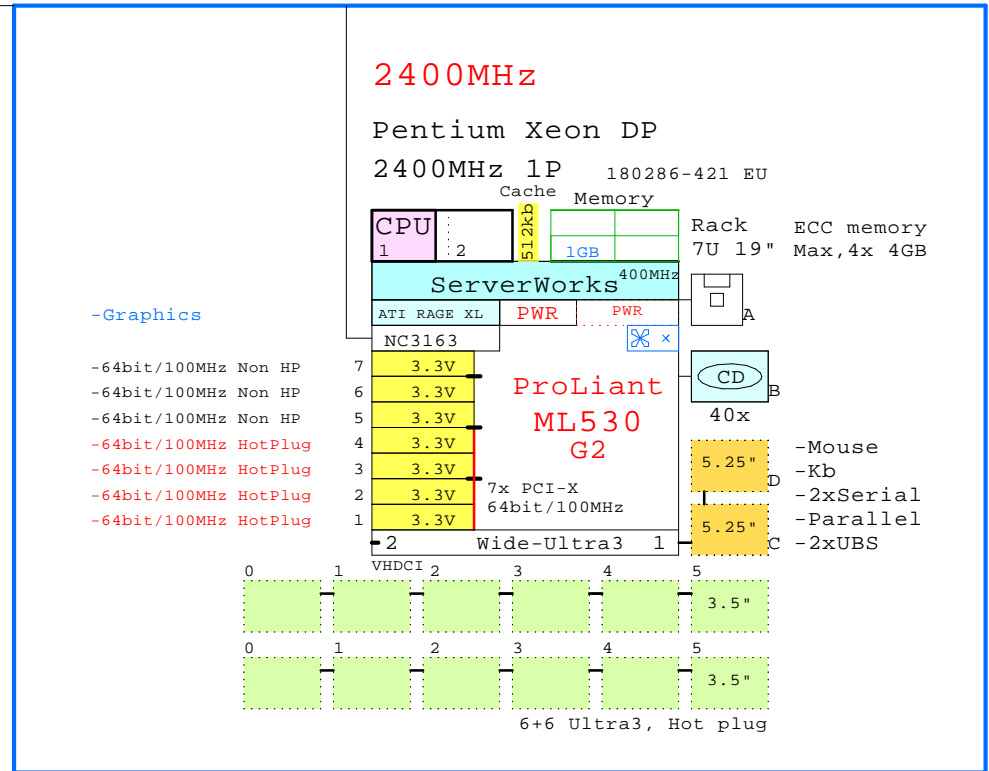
2400MHz

Pentium Xeon DP

2400MHz 1P 180286-421 EU

Cache
Memory

CPU
1
2
512kb
1GB

Rack
7U 19"

ECC memory
Max,4x 4GB

ServerWorks
400MHz

A

-Graphics

ATI RAGE XL
PWR
PWR

NC3163

CD
B
40x

ProLiant
ML530
G2

-64bit/100MHz Non HP 7 3.3V
-64bit/100MHz Non HP 6 3.3V
-64bit/100MHz Non HP 5 3.3V
-64bit/100MHz HotPlug 4 3.3V
-64bit/100MHz HotPlug 3 3.3V
-64bit/100MHz HotPlug 2 3.3V
-64bit/100MHz HotPlug 1 3.3V

7x PCI-X
64bit/100MHz

5.25"
D
5.25"
C

-Mouse
-Kb
-2xSerial
-Parallel
-2xUBS

2 Wide-Ultra3 1
VHDCI

0 1 2 3 4 5
3.5"

0 1 2 3 4 5
3.5"

6+6 Ultra3, Hot plug